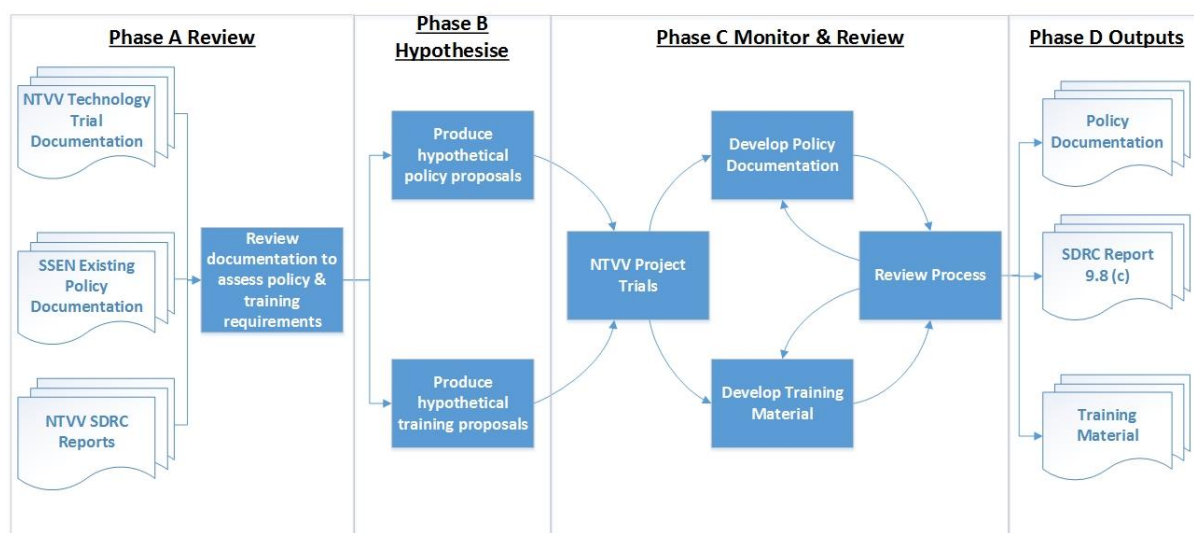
Phase A Review

NTVV Technology Trial Documentation

SSEN Existing Policy Documentation

NTVV SDRC Reports

Review documentation to assess policy & training requirements

Phase B Hypothesise

Produce hypothetical policy proposals

Produce hypothetical training proposals

Phase C Monitor & Review

NTVV Project Trials

Develop Policy Documentation

Review Process

Develop Training Material

Phase D Outputs

Policy Documentation

SDRC Report 9.8 (c)

Training Material